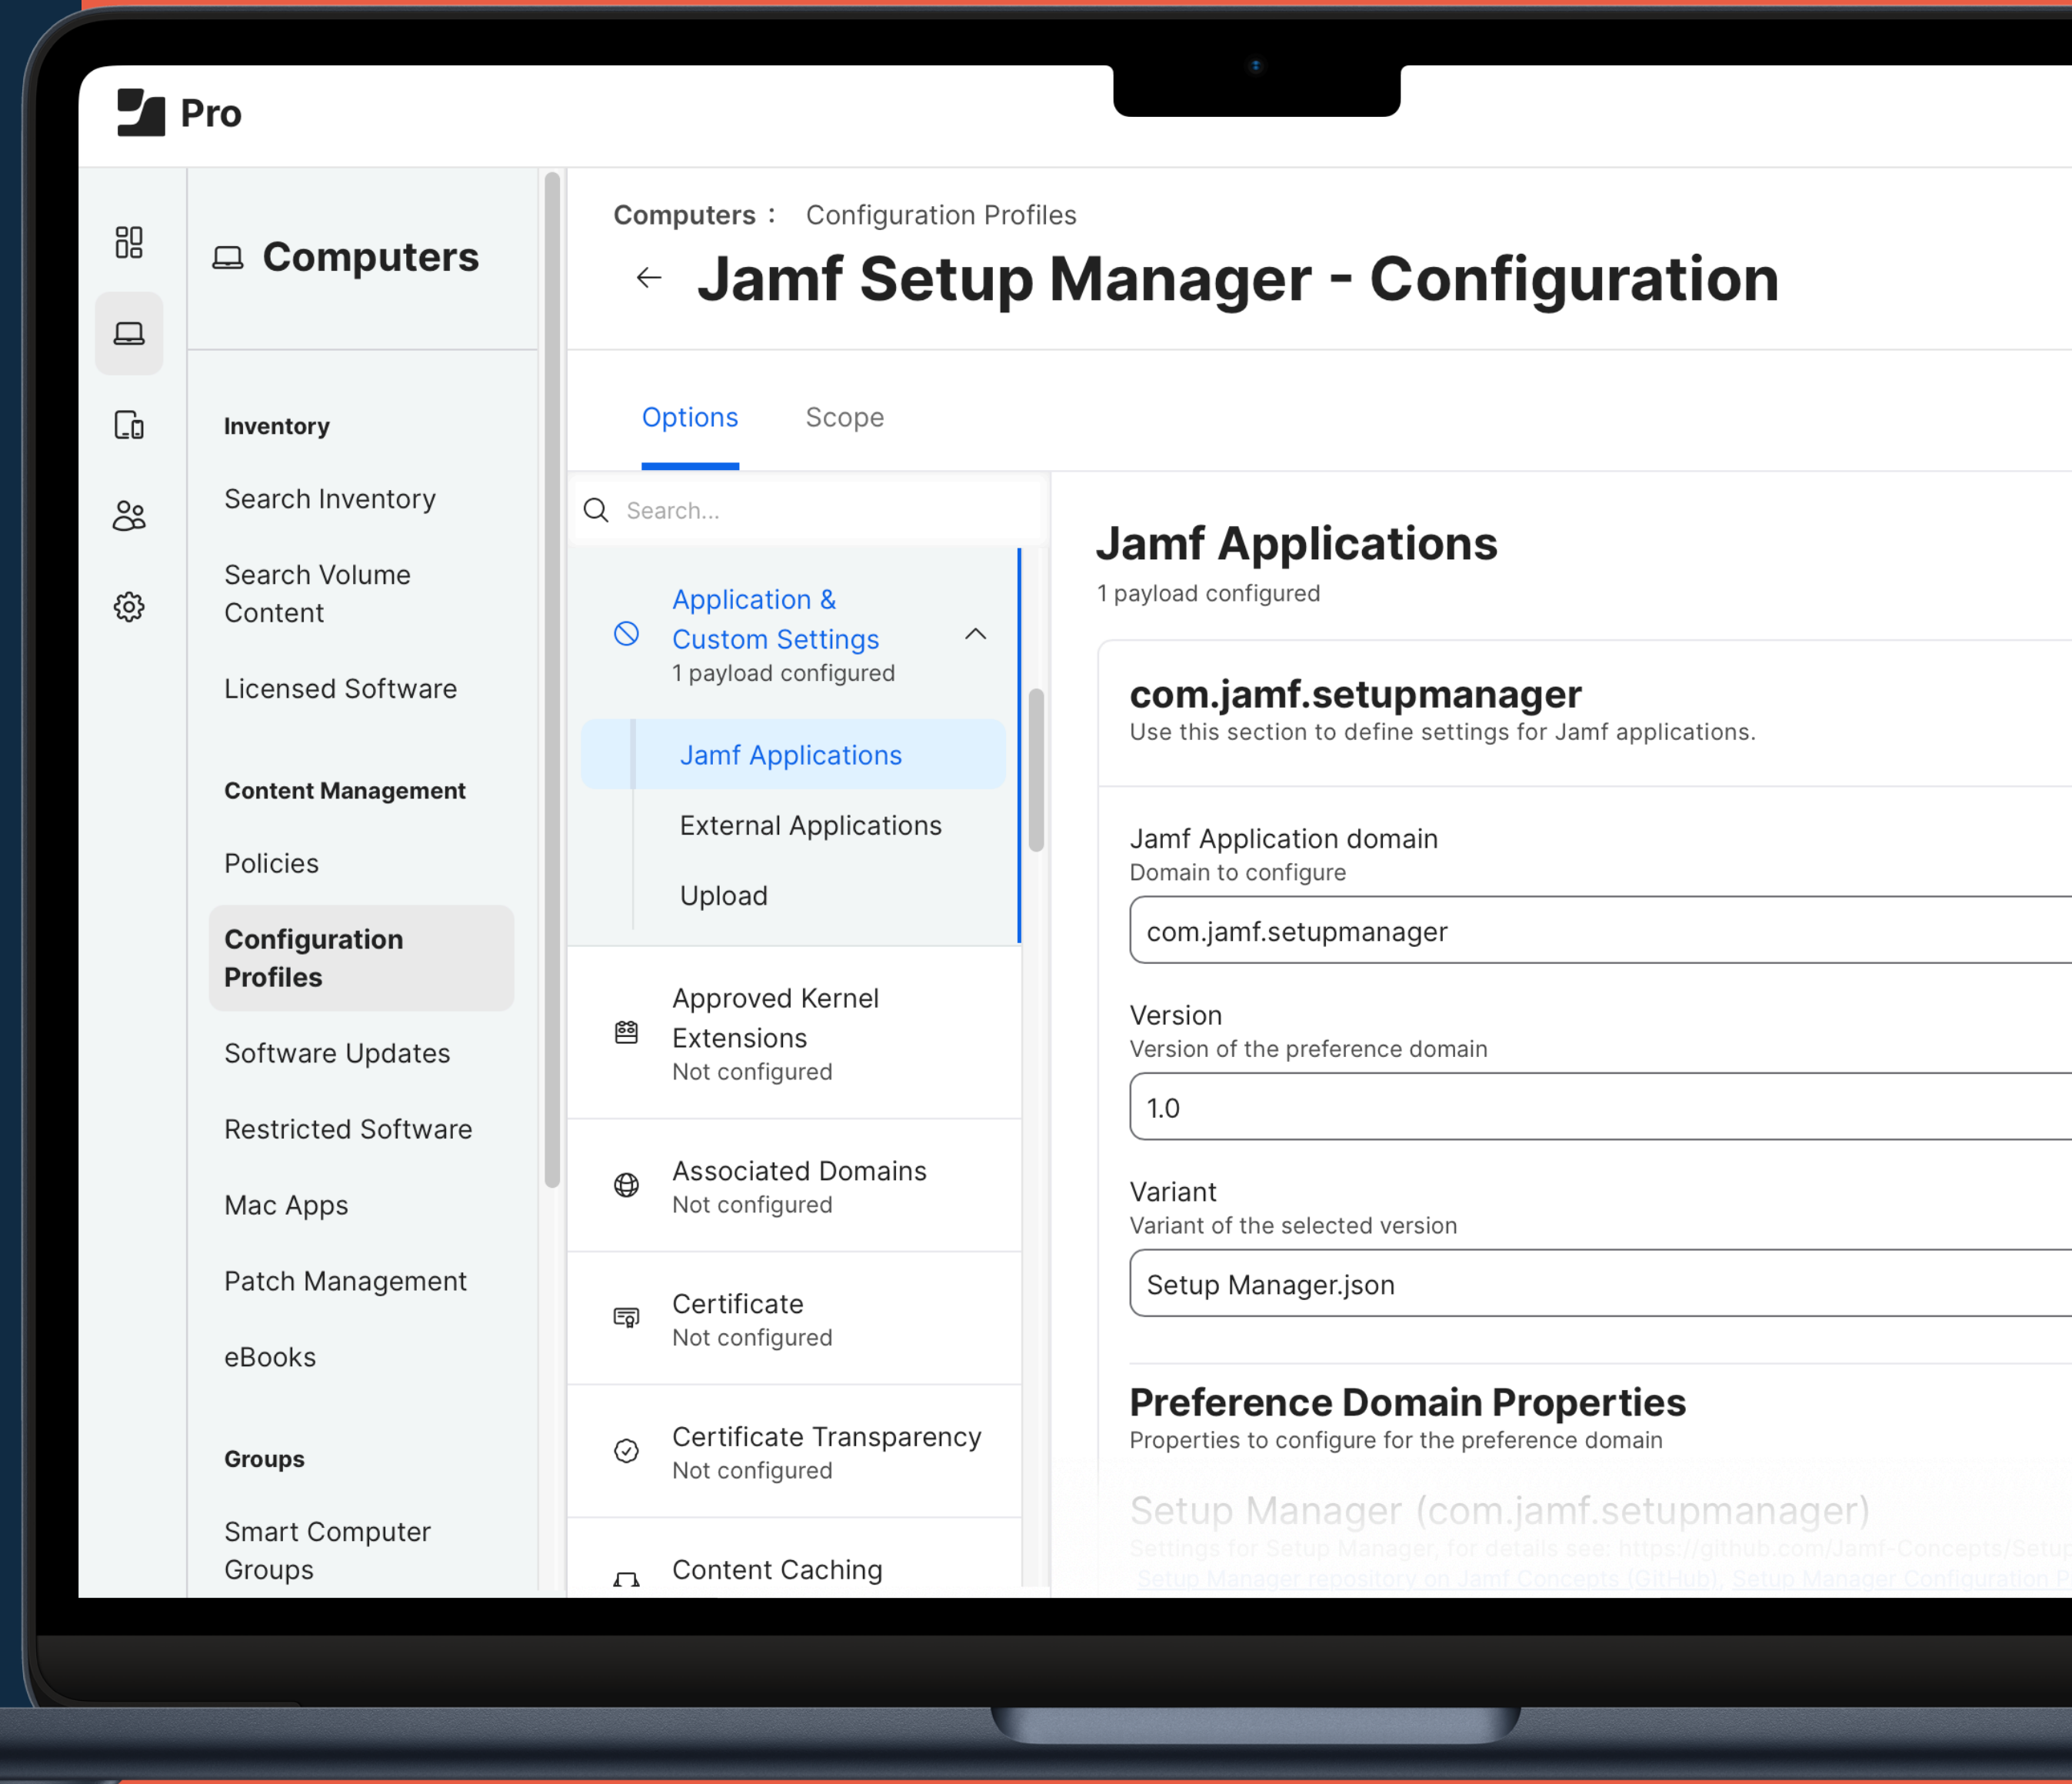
Pro

Computers

Inventory

Search Inventory

Search Volume Content

Licensed Software

Content Management

Policies

Configuration Profiles

Software Updates

Restricted Software

Mac Apps

Patch Management

eBooks

Groups

Smart Computer Groups

Computers : Configuration Profiles

Jamf Setup Manager - Configuration

Options Scope

Search...

Application & Custom Settings
1 payload configured

Jamf Applications

External Applications

Upload

Approved Kernel Extensions
Not configured

Associated Domains
Not configured

Certificate
Not configured

Certificate Transparency
Not configured

Content Caching

Jamf Applications
1 payload configured

com.jamf.setupmanager
Use this section to define settings for Jamf applications.

Jamf Application domain
Domain to configure

com.jamf.setupmanager

Version
Version of the preference domain

1.0

Variant
Variant of the selected version

Setup Manager.json

Preference Domain Properties
Properties to configure for the preference domain

Setup Manager (com.jamf.setupmanager)
Settings for Setup Manager, for details see: https://github.com/Jamf-Concepts/Setu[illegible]
Setup Manager repository on Jamf Concepts (GitHub), Setup Manager Configuration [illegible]